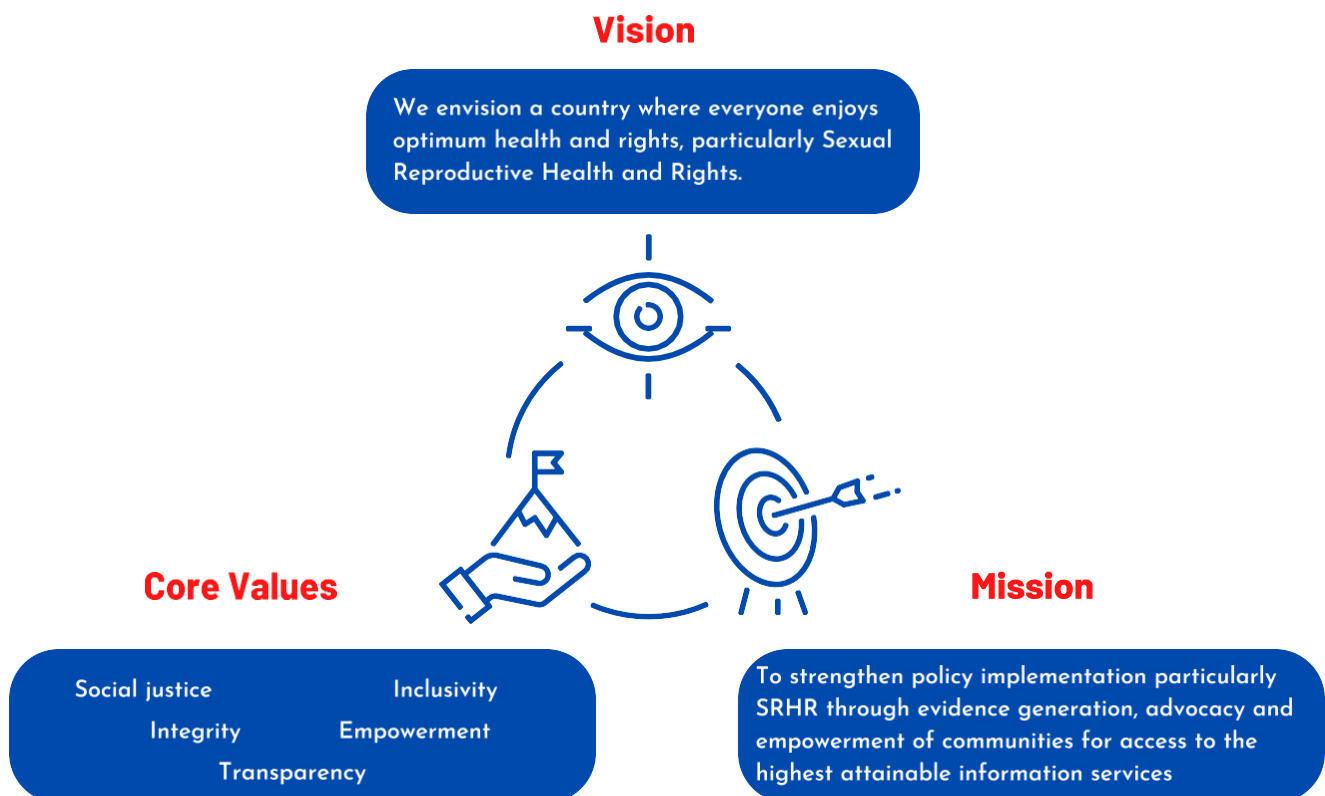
Vision

We envision a country where everyone enjoys optimum health and rights, particularly Sexual Reproductive Health and Rights.

Core Values

Social justice
Inclusivity
Integrity
Empowerment
Transparency

Mission

To strengthen policy implementation particularly SRHR through evidence generation, advocacy and empowerment of communities for access to the highest attainable information services